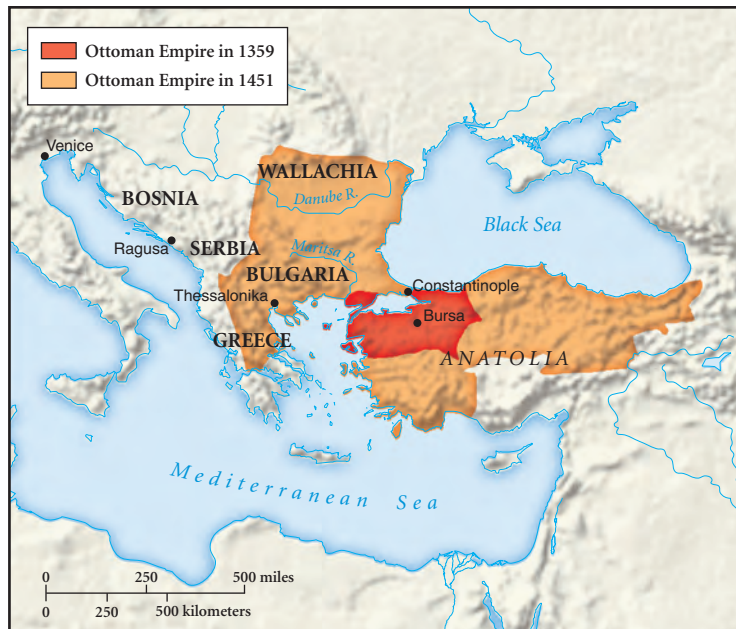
Ottoman Empire in 1359
Ottoman Empire in 1451

Venice
BOSNIA
WALLACHIA
Danube R.
Black Sea
Ragusa
SERBIA
Maritsa R.
BULGARIA
Thessalonika
Constantinople
Bursa
GREECE
ANATOLIA
Mediterranean Sea

0 250 500 miles
0 250 500 kilometers